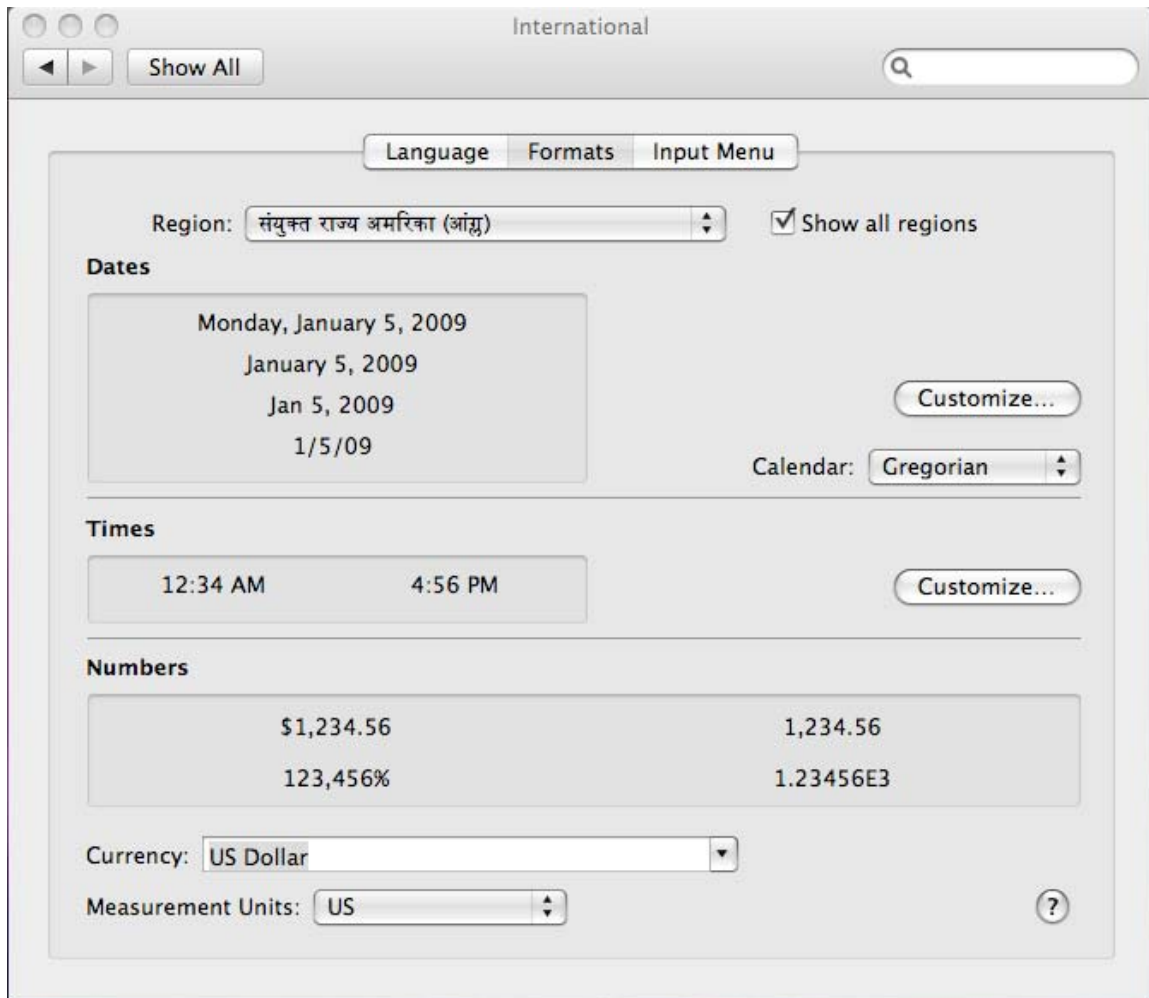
International

Show All

Language Formats Input Menu

Region: संयुक्त राज्य अमरिका (आंग्ल)

Show all regions

Dates

Monday, January 5, 2009
January 5, 2009
Jan 5, 2009
1/5/09

Customize...

Calendar: Gregorian

Times

12:34 AM 4:56 PM

Customize...

Numbers

$1,234.56 1,234.56
123,456% 1.23456E3

Currency: US Dollar

Measurement Units: US

?